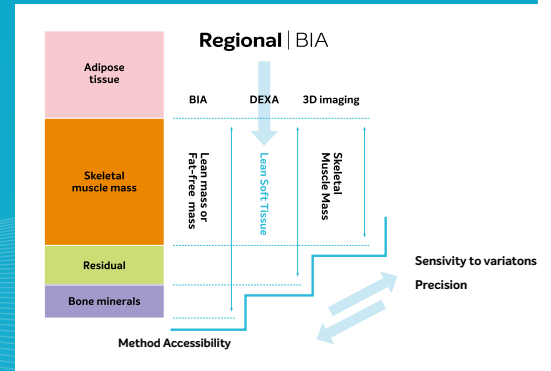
Regional | BIA

Adipose tissue

Skeletal muscle mass

Residual

Bone minerals

BIA

DEXA

3D imaging

Lean mass or Fat-free mass

Lean Soft Tissue

Skeletal Muscle Mass

Sensivity to variatons

Precision

Method Accessibility